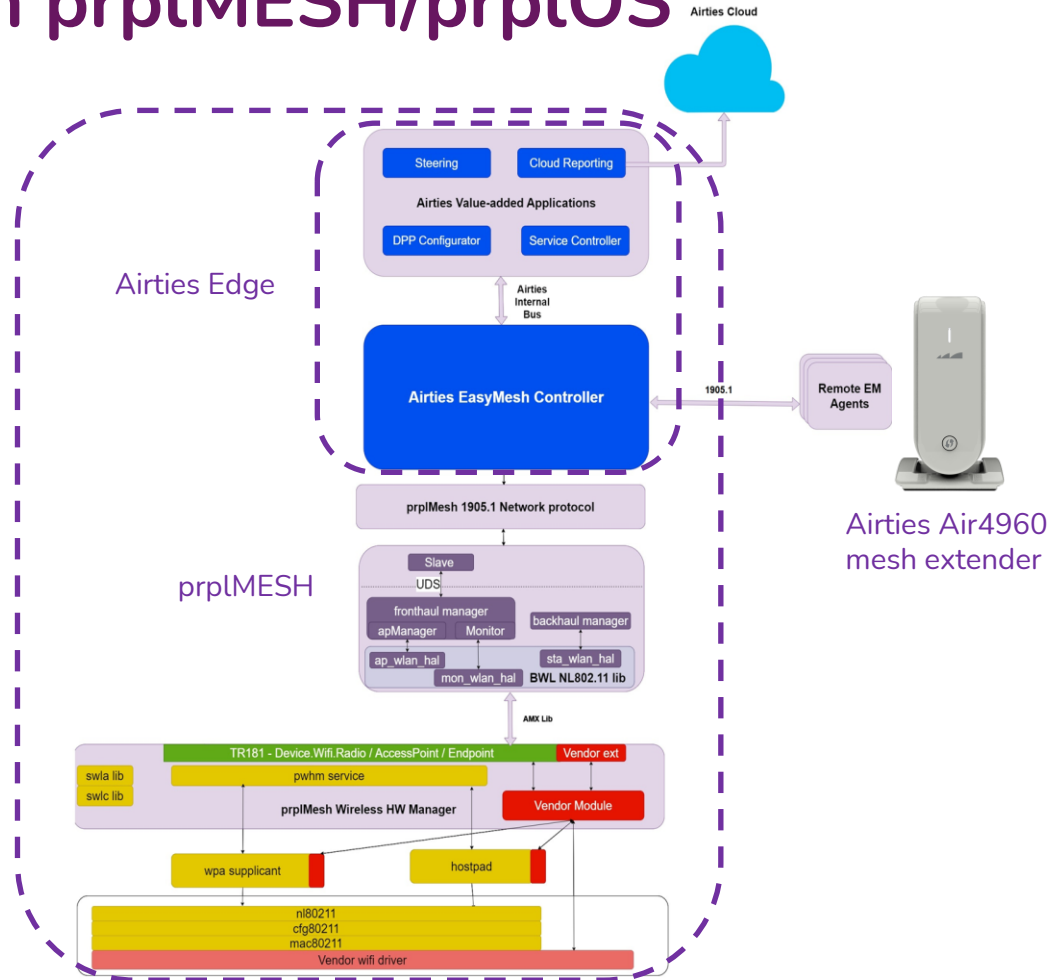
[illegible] prplMESH/prplOS

Airties Cloud

Steering
Cloud Reporting
Airties Value-added Applications
DPP Configurator
Service Controller

Airties Edge

Airties Internal Bus

Airties EasyMesh Controller

1905.1

Remote EM Agents

prplMesh 1905.1 Network protocol

Airties Air4960 mesh extender

Slave
UDS
fronthaul manager
apManager
Monitor
backhaul manager
ap_wlan_hal
sta_wlan_hal
mon_wlan_hal
BWL NL802.11 lib

prplMESH

AMX Lib

TR181 - Device.Wifi.Radio / AccessPoint / Endpoint
Vendor ext
swla lib
swlc lib
pwhm service
prplMesh Wireless HW Manager
Vendor Module

wpa supplicant
hostpad

nl80211
cfg80211
mac80211
Vendor wifi driver